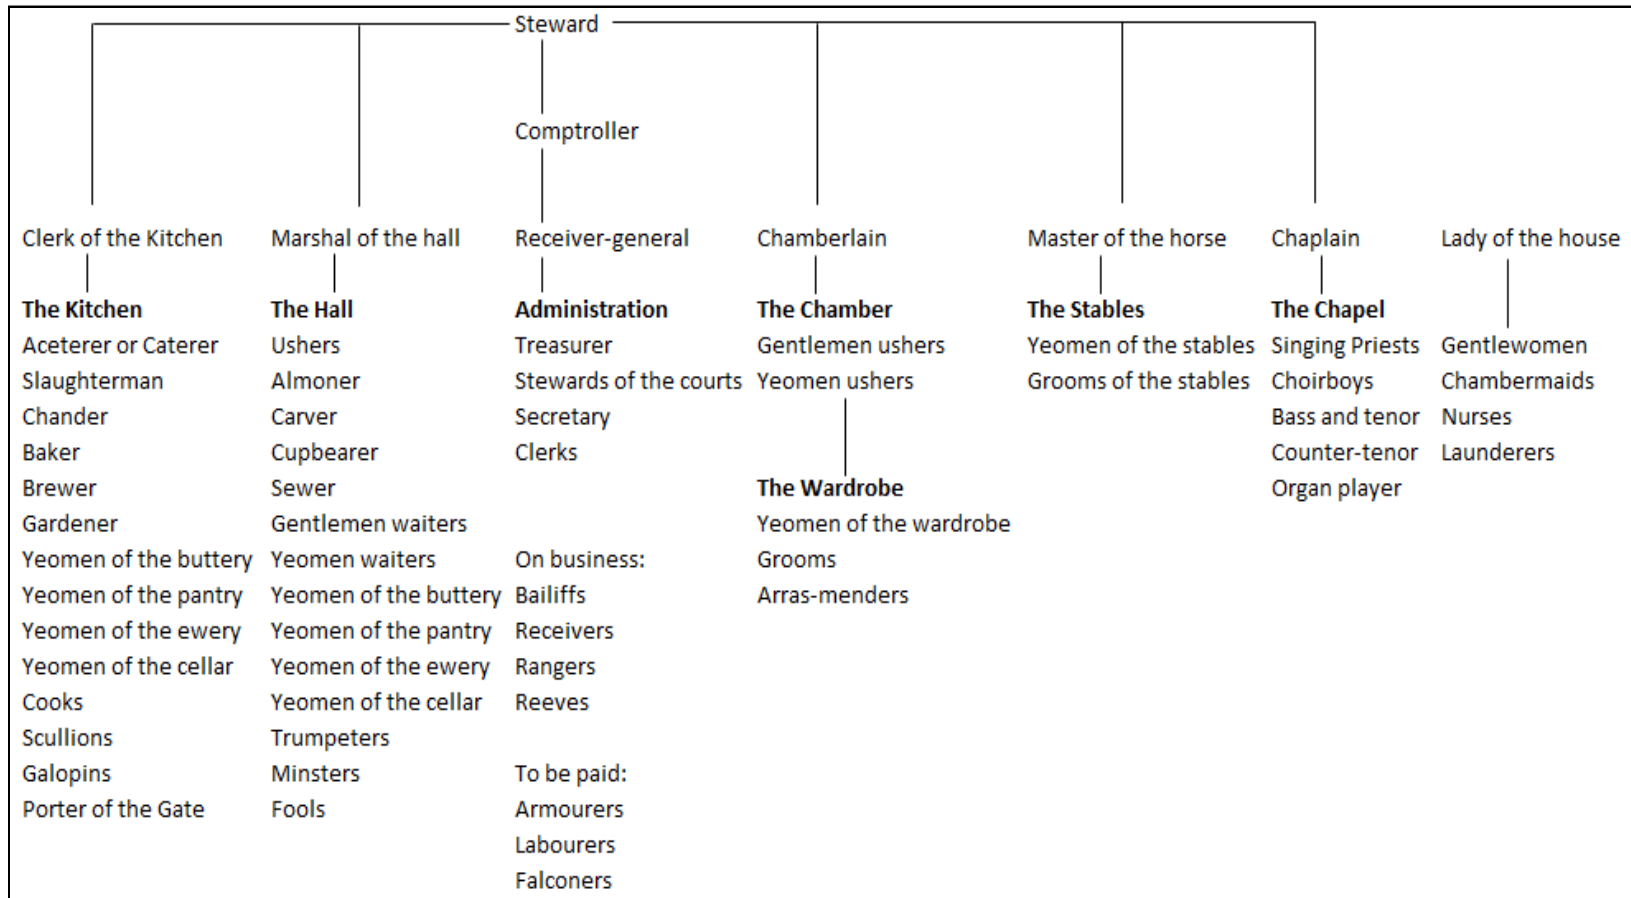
Steward

Comptroller

Clerk of the Kitchen

**The Kitchen**
Aceterer or Caterer
Slaughterman
Chander
Baker
Brewer
Gardener
Yeomen of the buttery
Yeomen of the pantry
Yeomen of the ewery
Yeomen of the cellar
Cooks
Scullions
Galopins
Porter of the Gate

Marshal of the hall

**The Hall**
Ushers
Almoner
Carver
Cupbearer
Sewer
Gentlemen waiters
Yeomen waiters
Yeomen of the buttery
Yeomen of the pantry
Yeomen of the ewery
Yeomen of the cellar
Trumpeters
Minsters
Fools

Receiver-general

**Administration**
Treasurer
Stewards of the courts
Secretary
Clerks

On business:
Bailiffs
Receivers
Rangers
Reeves

To be paid:
Armourers
Labourers
Falconers

Chamberlain

**The Chamber**
Gentlemen ushers
Yeomen ushers

**The Wardrobe**
Yeomen of the wardrobe
Grooms
Arras-menders

Master of the horse

**The Stables**
Yeomen of the stables
Grooms of the stables

Chaplain

**The Chapel**
Singing Priests
Choirboys
Bass and tenor
Counter-tenor
Organ player

Lady of the house

Gentlewomen
Chambermaids
Nurses
Launderers